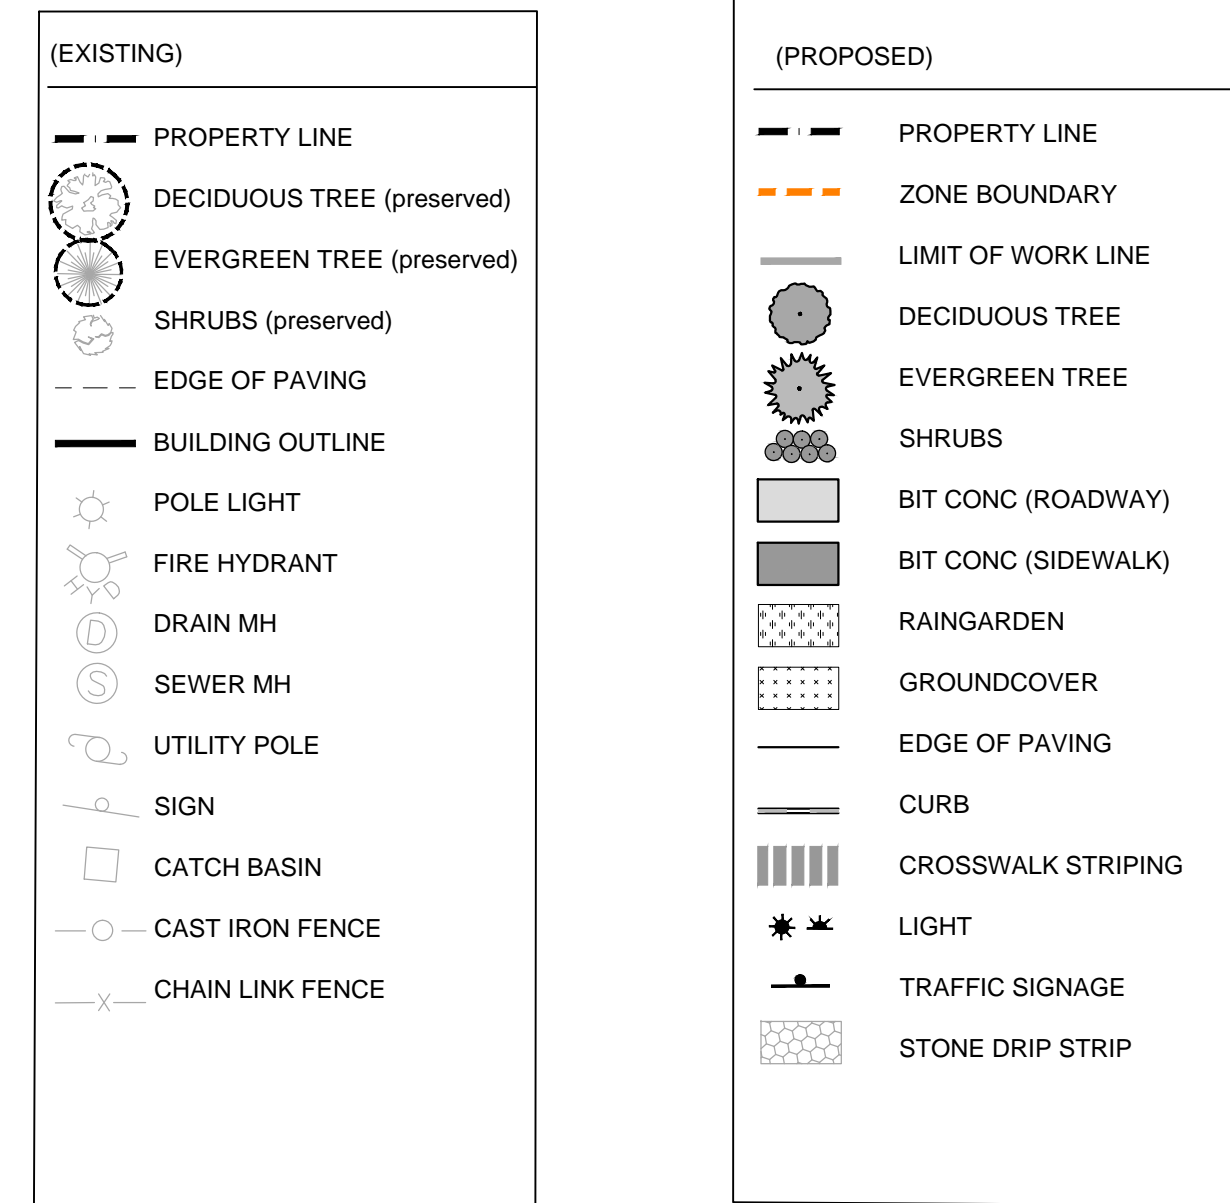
(EXISTING)

PROPERTY LINE
DECIDUOUS TREE (preserved)
EVERGREEN TREE (preserved)
SHRUBS (preserved)
EDGE OF PAVING
BUILDING OUTLINE
POLE LIGHT
HYD
FIRE HYDRANT
D
DRAIN MH
S
SEWER MH
UTILITY POLE
SIGN
CATCH BASIN
CAST IRON FENCE
CHAIN LINK FENCE

(PROPOSED)

PROPERTY LINE
ZONE BOUNDARY
LIMIT OF WORK LINE
DECIDUOUS TREE
EVERGREEN TREE
SHRUBS
BIT CONC (ROADWAY)
BIT CONC (SIDEWALK)
RAINGARDEN
GROUNDCOVER
EDGE OF PAVING
CURB
CROSSWALK STRIPING
LIGHT
TRAFFIC SIGNAGE
STONE DRIP STRIP